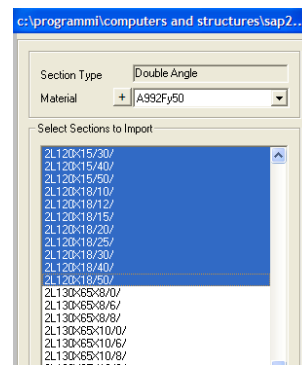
c:\programmi\computers and structures\sap2...

Section Type
Double Angle
Material
+
A992Fy50

Select Sections to Import

2L120X15/30/
2L120X15/40/
2L120X15/50/
2L120X18/10/
2L120X18/12/
2L120X18/15/
2L120X18/20/
2L120X18/25/
2L120X18/30/
2L120X18/40/
2L120X18/50/
2L130X65X8/0/
2L130X65X8/6/
2L130X65X8/8/
2L130X65X10/0/
2L130X65X10/6/
2L130X65X10/8/